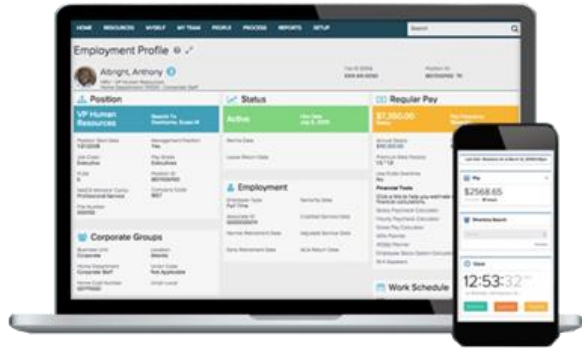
HOME RESOURCES MYSELF MY TEAM PEOPLE PROCESS REPORTS SETUP

Search

Employment Profile

Albright, Anthony

Position

VP Human Resources

Status

Active

Employment

Regular Pay

$7,350.00

Corporate Groups

Work Schedule

Pay

$2568.65

12:53:32